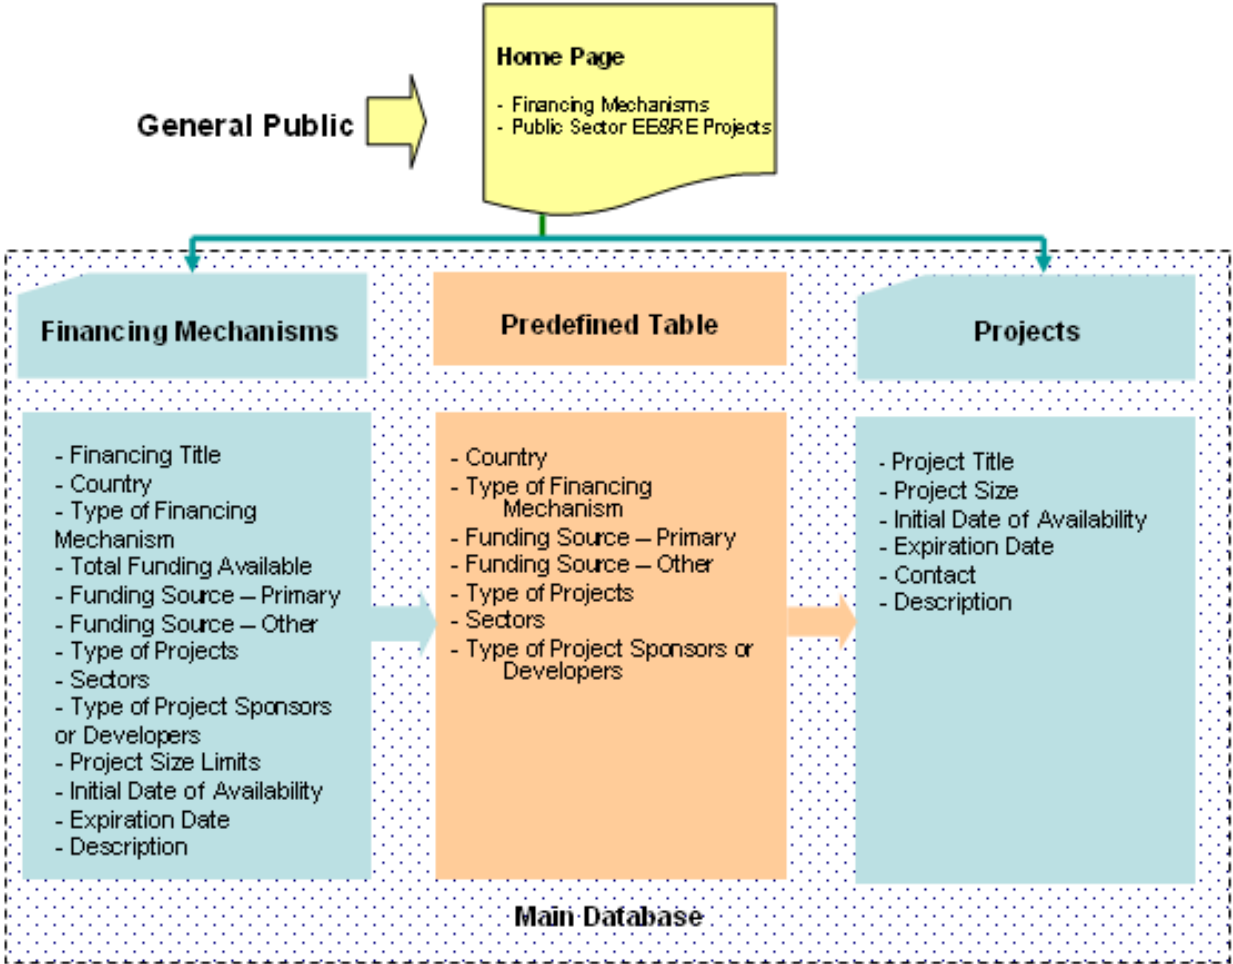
General Public

Home Page

- Financing Mechanisms
- Public Sector EE&RE Projects

Financing Mechanisms

- Financing Title
- Country
- Type of Financing Mechanism
- Total Funding Available
- Funding Source – Primary
- Funding Source – Other
- Type of Projects
- Sectors
- Type of Project Sponsors or Developers
- Project Size Limits
- Initial Date of Availability
- Expiration Date
- Description

Predefined Table

- Country
- Type of Financing Mechanism
- Funding Source – Primary
- Funding Source – Other
- Type of Projects
- Sectors
- Type of Project Sponsors or Developers

Projects

- Project Title
- Project Size
- Initial Date of Availability
- Expiration Date
- Contact
- Description

Main Database